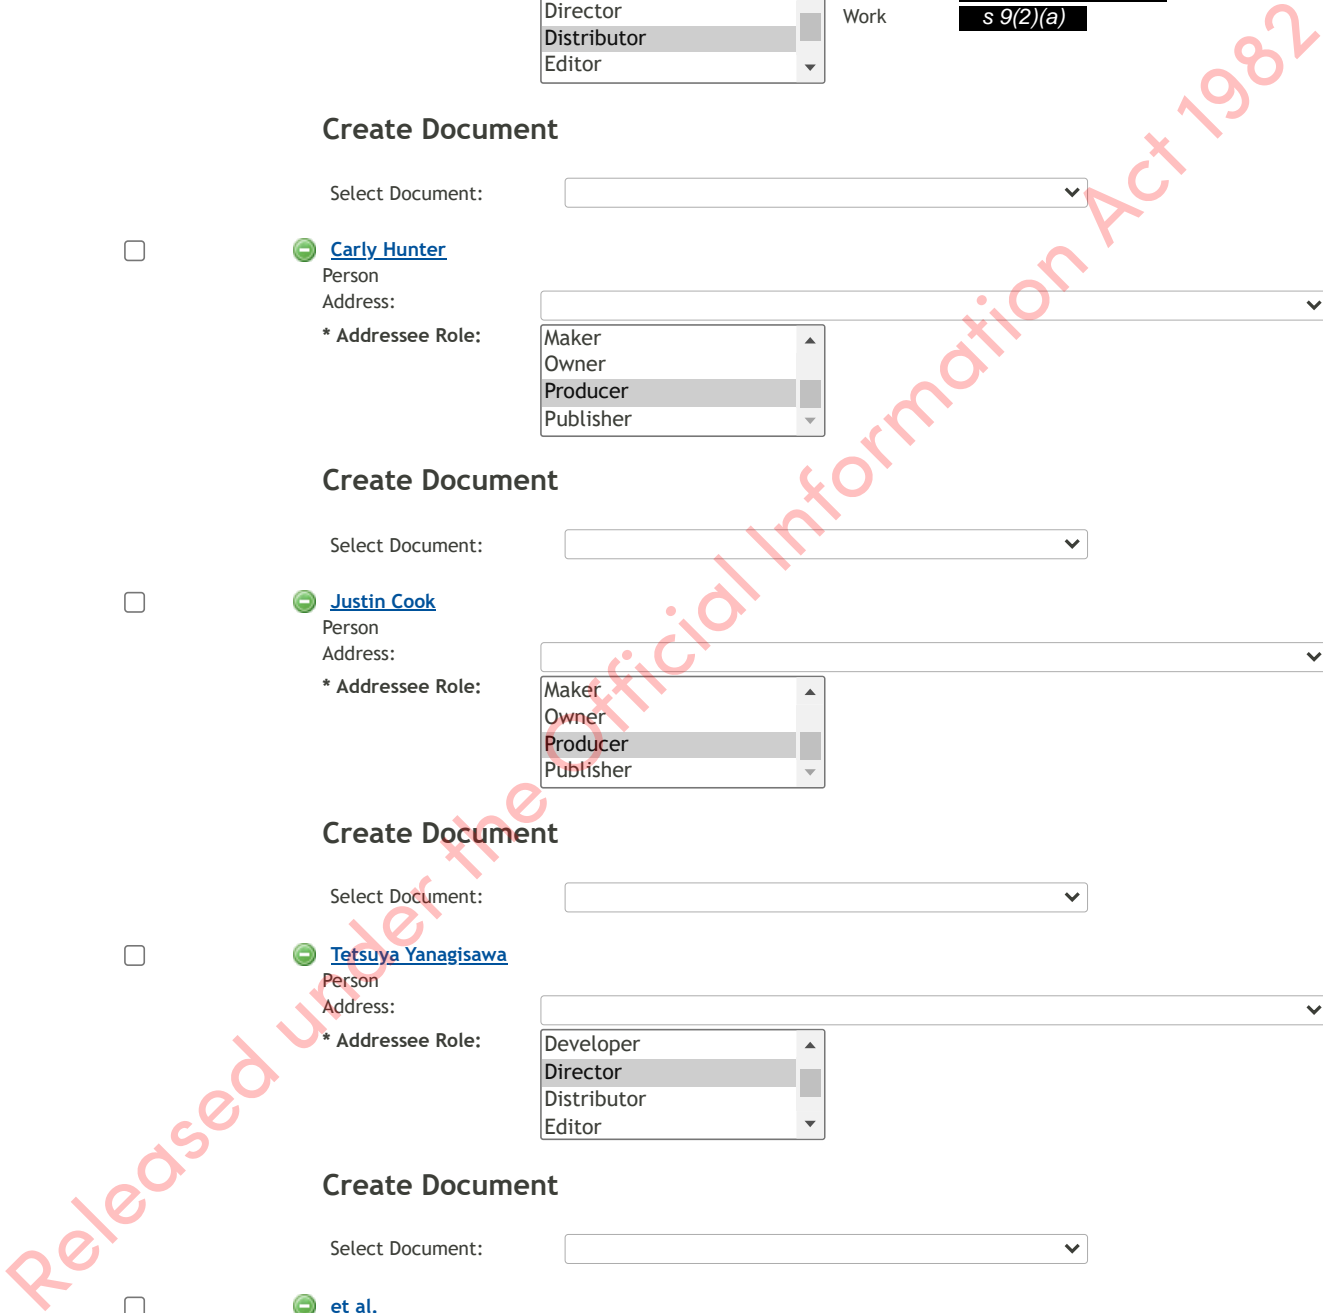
Director
Distributor
Editor

Work s 9(2)(a)

Create Document

Select Document:

Carly Hunter
Person
Address:
* Addressee Role:
Maker
Owner
Producer
Publisher

Create Document

Select Document:

Justin Cook
Person
Address:
* Addressee Role:
Maker
Owner
Producer
Publisher

Create Document

Select Document:

Tetsuya Yanagisawa
Person
Address:
* Addressee Role:
Developer
Director
Distributor
Editor

Create Document

Select Document:

et al.

Released under the Official Information Act 1982